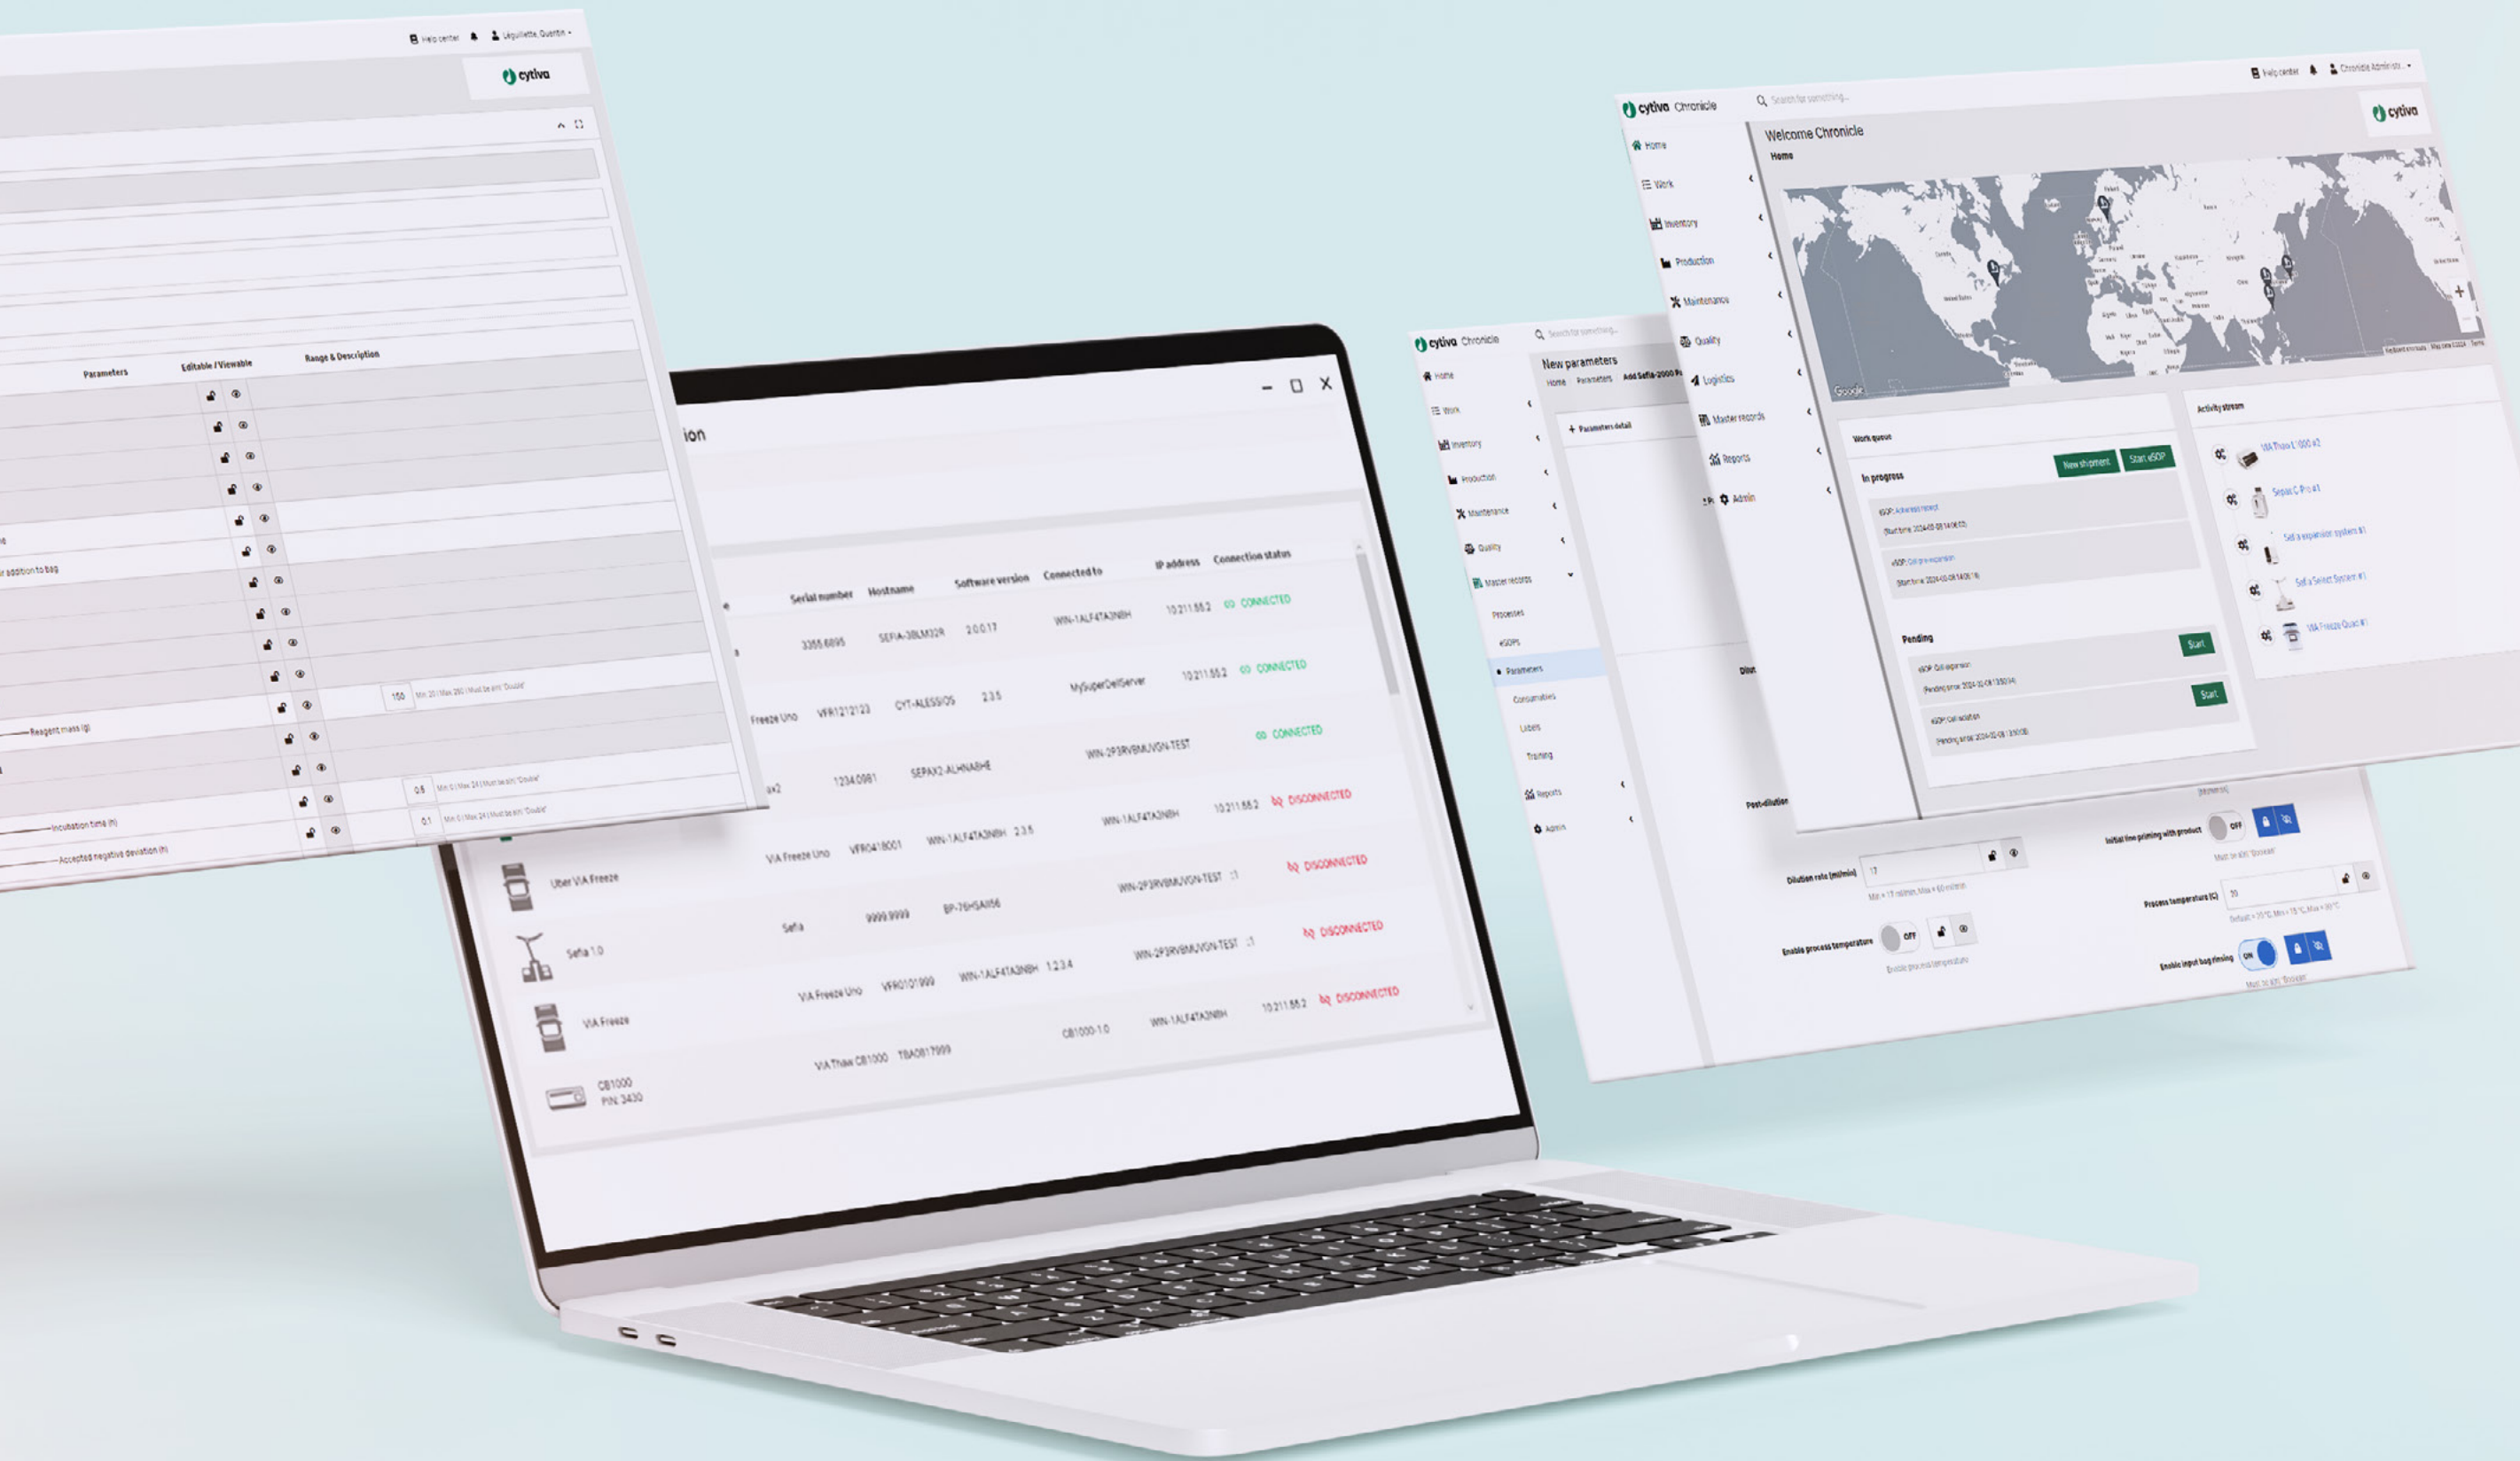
Help center Léguillette, Quentin
cytiva

Parameters Editable / Viewable Range & Description
addition to bag
150 Min 20 | Max 250 | Must be a(n) 'Double'
Reagent mass (g)
0.5 Min 0 | Max 24 | Must be a(n) 'Double'
Incubation time (h)
0.1 Min 0 | Max 24 | Must be a(n) 'Double'
Accepted negative deviation (h)

ion

| | Serial number | Hostname | Software version | Connected to | IP address | Connection status |
|---|---|---|---|---|---|---|
| | 3355.6695 | SEFIA-3BLM32R | 2.0.0.17 | WIN-1ALF4TA3N8H | 10.211.55.2 | CONNECTED |
| Freeze Uno | VFR12'2123 | CYT-ALESSIOS | 2.3.5 | MySuperDellServer | 10.211.55.2 | CONNECTED |
| ax2 | 1234.0981 | SEPAX2-ALHNA8HE | | WIN-2P3RVBMUVGN-TEST | | CONNECTED |
| VIA Freeze Uno | VFR0418001 | WIN-1ALF4TA3N8H | 2.3.5 | WIN-1ALF4TA3N8H | 10.211.55.2 | DISCONNECTED |
| Uber VIA Freeze | | | | WIN-2P3RVBMUVGN-TEST | :1 | DISCONNECTED |
| Sefia 1.0 | Sefia | 9999.9999 | BP-76HSA856 | WIN-2P3RVBMUVGN-TEST | :1 | DISCONNECTED |
| VIA Freeze | VIA Freeze Uno | VFR0101999 | WIN-1ALF4TA3N8H | 1.2.3.4 | 10.211.55.2 | DISCONNECTED |
| CB1000 P/N: 3430 | VIA Thaw CB1000 | TBA0817999 | CB1000-1.0 | WIN-1ALF4TA3N8H | | |

cytiva Chronicle Search for something...
Home
Work
Inventory
Production
Maintenance
Quality
Master records
Processes
eSOPs
Parameters
Consumables
Labels
Training
Reports
Admin
New parameters
Home Parameters Add Sefia-2000 P...
+ Parameters detail
Dilut
Post-dilution
Dilution rate (ml/min) 17
Min = 17 ml/min, Max = 60 ml/min
Enable process temperature OFF
Enable process temperature
Initial line priming with product OFF
Must be a(n) 'Boolean'
Process temperature (C) 30
Default = 30°C, Min = 15°C, Max = 30°C
Enable input bag rinsing ON
Must be a(n) 'Boolean'

cytiva Chronicle Search for something...
Help center Chronicle Admin str...
cytiva
Home
Work
Inventory
Production
Maintenance
Quality
Logistics
Master records
Reports
Admin
Welcome Chronicle
Home
Google
Work queue
In progress
New shipment Start eSOP
eSOP: Adherence report
Start time: 2024-03-08 14:06:53
eSOP: Cell pre-expansion
Start time: 2024-03-08 14:06:18
Pending
eSOP: Cell expansion
Pending since: 2024-02-08 13:50:34
Start
eSOP: Cell isolation
Pending since: 2024-02-08 13:50:30
Start
Activity stream
VIA Thaw CB1000 #2
Sepax C-Pro #1
Sefia expansion system #1
Sefia Select System #1
VIA Freeze Quad #1